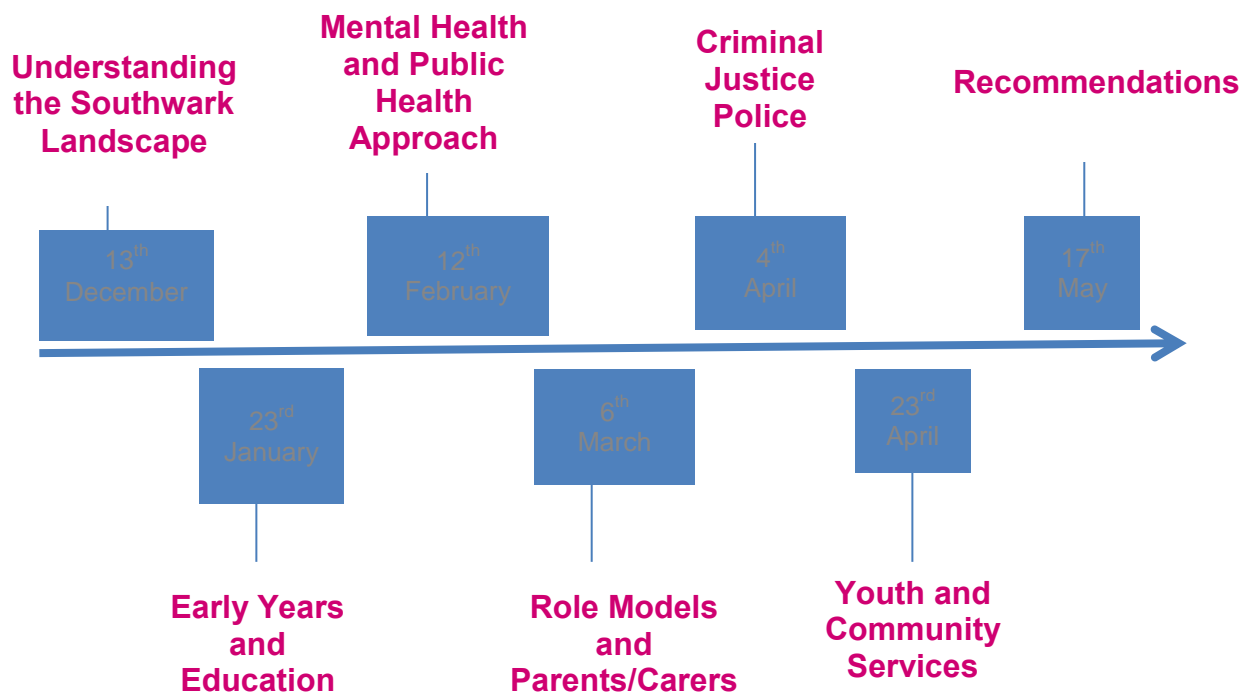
Understanding the Southwark Landscape

$13^{th}$ December

Mental Health and Public Health Approach

$12^{th}$ February

Criminal Justice Police

$4^{th}$ April

Recommendations

$17^{th}$ May

$23^{rd}$ January

Early Years and Education

$6^{th}$ March

Role Models and Parents/Carers

$23^{rd}$ April

Youth and Community Services